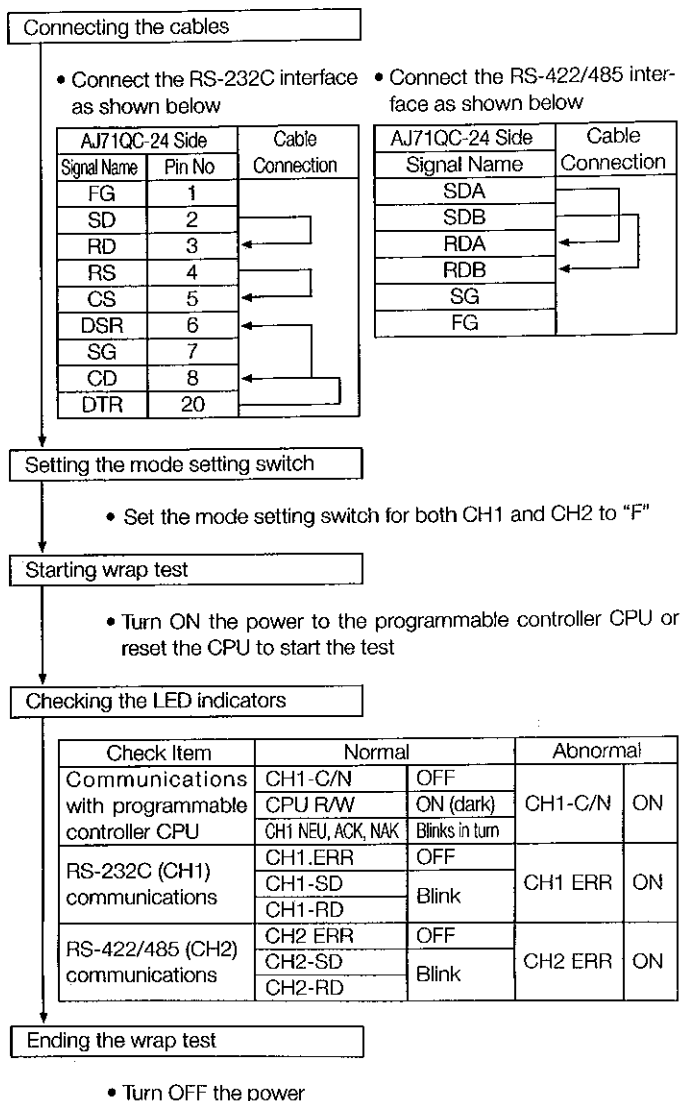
Connecting the cables

• Connect the RS-232C interface as shown below

| AJ71QC-24 Side | | Cable Connection |
|---|---|---|
| Signal Name | Pin No | |
| FG | 1 | |
| SD | 2 | |
| RD | 3 | |
| RS | 4 | |
| CS | 5 | |
| DSR | 6 | |
| SG | 7 | |
| CD | 8 | |
| DTR | 20 | |

• Connect the RS-422/485 interface as shown below

| AJ71QC-24 Side | Cable Connection |
|---|---|
| Signal Name | |
| SDA | |
| SDB | |
| RDA | |
| RDB | |
| SG | |
| FG | |

Setting the mode setting switch

• Set the mode setting switch for both CH1 and CH2 to "F"

Starting wrap test

• Turn ON the power to the programmable controller CPU or reset the CPU to start the test

Checking the LED indicators

| Check Item | Normal | | Abnormal | |
|---|---|---|---|---|
| Communications with programmable controller CPU | CH1-C/N | OFF | CH1-C/N | ON |
| | CPU R/W | ON (dark) | | |
| | CH1 NEU, ACK, NAK | Blinks in turn | | |
| RS-232C (CH1) communications | CH1.ERR | OFF | CH1 ERR | ON |
| | CH1-SD | Blink | | |
| | CH1-RD | | | |
| RS-422/485 (CH2) communications | CH2 ERR | OFF | CH2 ERR | ON |
| | CH2-SD | Blink | | |
| | CH2-RD | | | |

Ending the wrap test

• Turn OFF the power